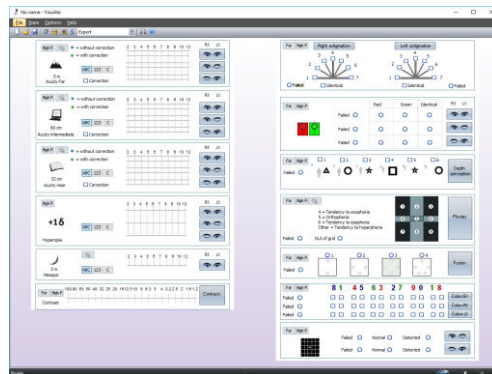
File name - VisioMe
File Users Options Help
Expert

High P.
= without correction
= with correction
5 m
Acuity Far
ABC 123 C
Correction
1 2 3 4 5 6 7 8 9 10 11 12
R1 L1

High P.
= without correction
= with correction
60 cm
Acuity Intermediate
ABC 123 C
Correction
1 2 3 4 5 6 7 8 9 10 11 12

High P.
= without correction
= with correction
33 cm
Acuity near
ABC 123 C
Correction
1 2 3 4 5 6 7 8 9 10 11 12

High P.
+1δ
Hyperopia
ABC 123 C
1 2 3 4 5 6 7 8 9 10 11 12

5 m
Mesopic
1 2 3 4 5 6 7 8 9 10 11 12

Far High P.
Contrast
Contrast

Far High P.
Right astigmatism
Left astigmatism
Failed
Identical
Failed

Far High P.
Red Green Identical
Failed
Failed
Failed
R1 L1

Far High P.
1 2 3 4 5 6
Failed
Depth perception

Far High P.
4 = Tendency to esophoria
5 = Orthophoria
6 = Tendency to exophoria
Other = Tendency to hyperphoria
Failed
Out of grid
Phorias

Far High P.
Failed
1 2 3 4
Fusion

Far High P.
8 1 4 5 6 3 2 7 9 0 1 8
Failed
Failed
Failed
Colors R1
Colors R2
Colors L1

Failed Normal Distorted
Failed Normal Distorted